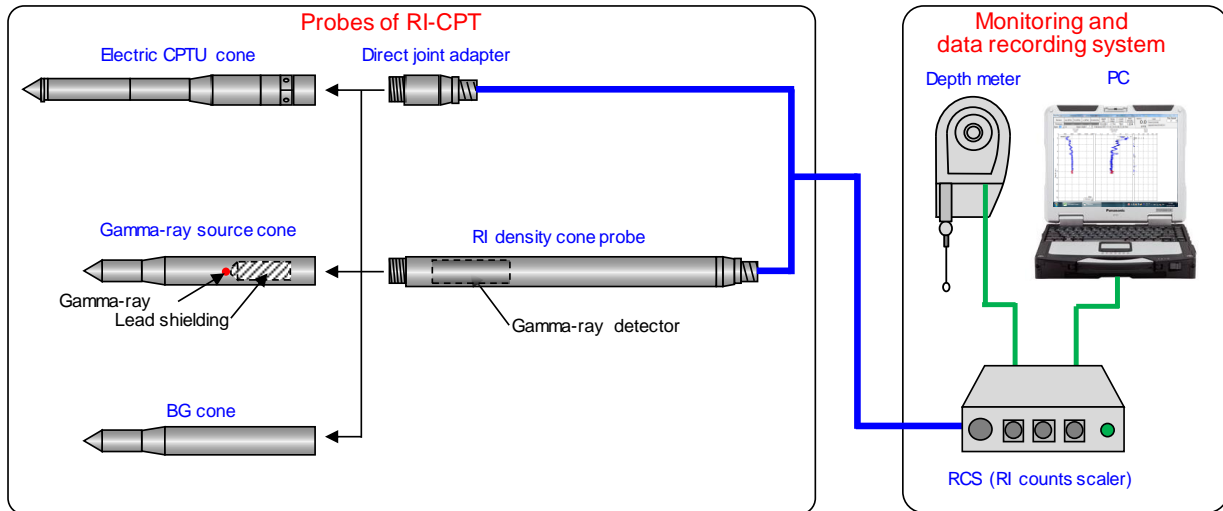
Probes of RI-CPT

Electric CPTU cone

Direct joint adapter

Gamma-ray source cone

RI density cone probe

Gamma-ray

Lead shielding

Gamma-ray detector

BG cone

Monitoring and data recording system

Depth meter

PC

RCS (RI counts scaler)